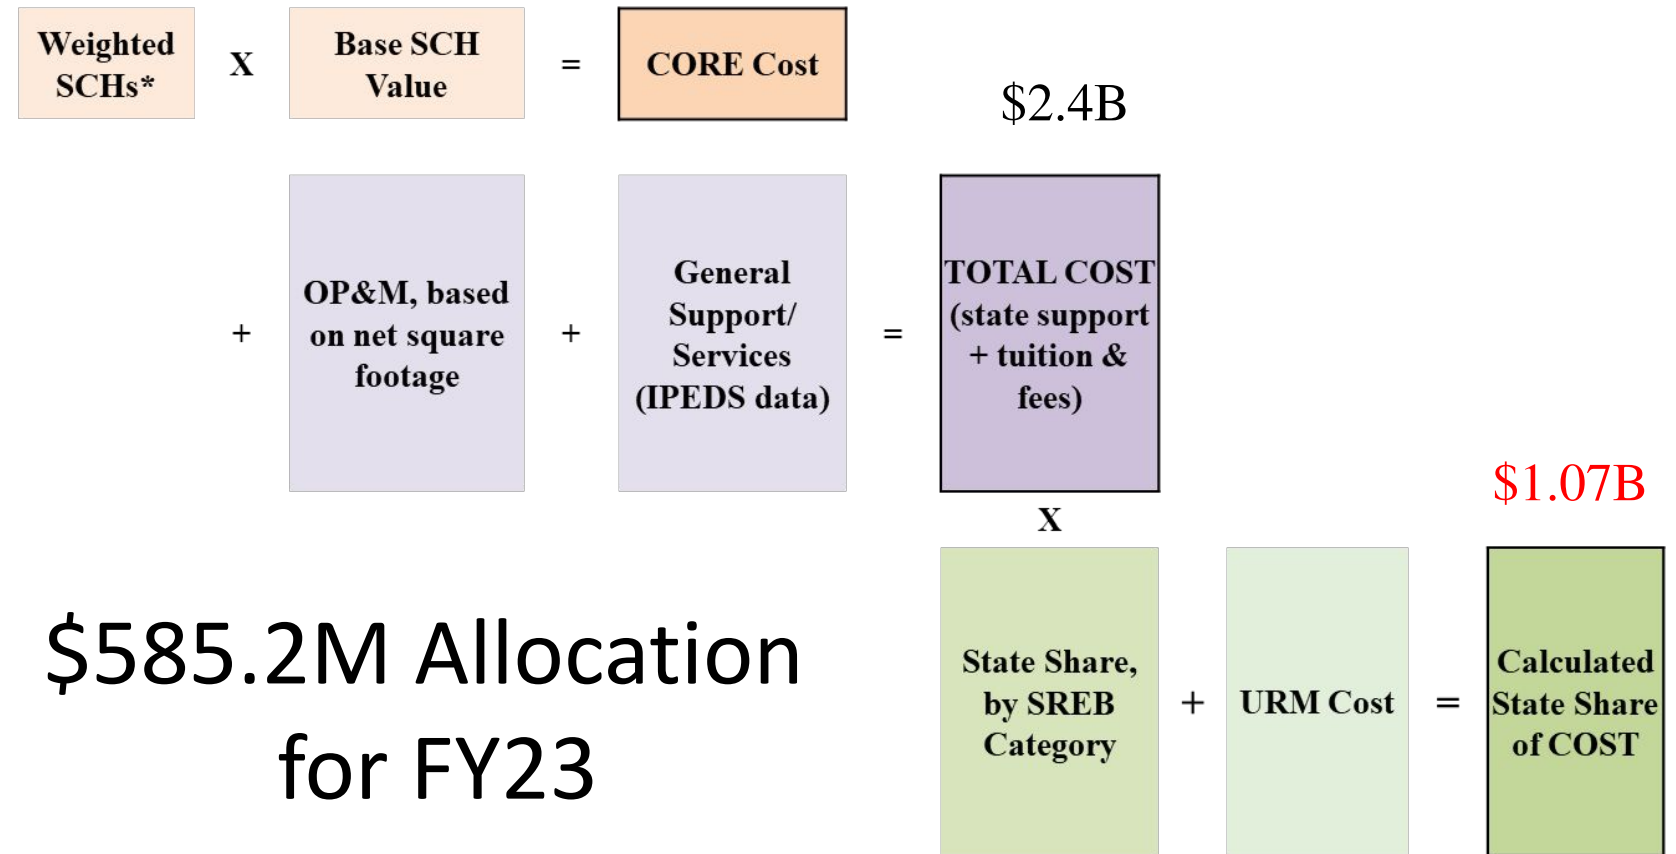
Weighted SCHs*

X

Base SCH Value

=

CORE Cost

$2.4B

+

OP&M, based on net square footage

+

General Support/ Services (IPEDS data)

=

TOTAL COST (state support + tuition & fees)

$1.07B

X

$585.2M Allocation for FY23

State Share, by SREB Category

+

URM Cost

=

Calculated State Share of COST